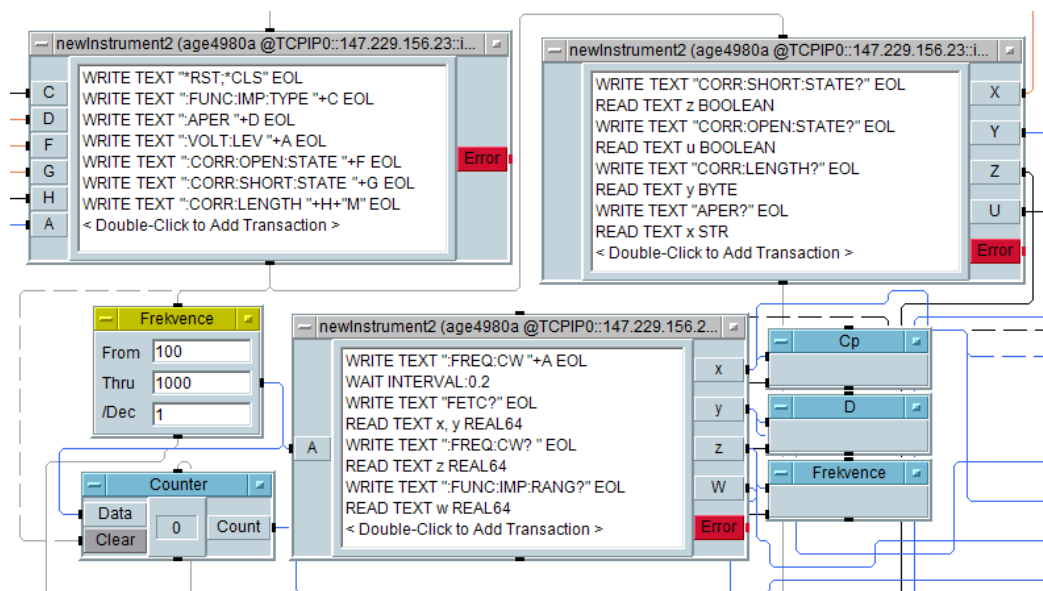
newInstrument2 (age4980a @TCPIP0::147.229.156.23::i...

C
D
F
G
H
A

WRITE TEXT "*RST;*CLS" EOL
WRITE TEXT ":FUNC:IMP:TYPE "+C EOL
WRITE TEXT ":APER "+D EOL
WRITE TEXT ":VOLT:LEV "+A EOL
WRITE TEXT ":CORR:OPEN:STATE "+F EOL
WRITE TEXT ":CORR:SHORT:STATE "+G EOL
WRITE TEXT ":CORR:LENGTH "+H+"M" EOL
< Double-Click to Add Transaction >

Error

newInstrument2 (age4980a @TCPIP0::147.229.156.23::i...

WRITE TEXT "CORR:SHORT:STATE?" EOL
READ TEXT z BOOLEAN
WRITE TEXT "CORR:OPEN:STATE?" EOL
READ TEXT u BOOLEAN
WRITE TEXT "CORR:LENGTH?" EOL
READ TEXT y BYTE
WRITE TEXT "APER?" EOL
READ TEXT x STR
< Double-Click to Add Transaction >

X
Y
Z
U
Error

Frekvence
From 100
Thru 1000
/Dec 1

newInstrument2 (age4980a @TCPIP0::147.229.156.2...

A

WRITE TEXT ":FREQ:CW "+A EOL
WAIT INTERVAL:0.2
WRITE TEXT "FETC?" EOL
READ TEXT x, y REAL64
WRITE TEXT ":FREQ:CW? " EOL
READ TEXT z REAL64
WRITE TEXT ":FUNC:IMP:RANG?" EOL
READ TEXT w REAL64
< Double-Click to Add Transaction >

x
y
z
W
Error

Cp
D
Frekvence

Counter
Data
Clear
0
Count